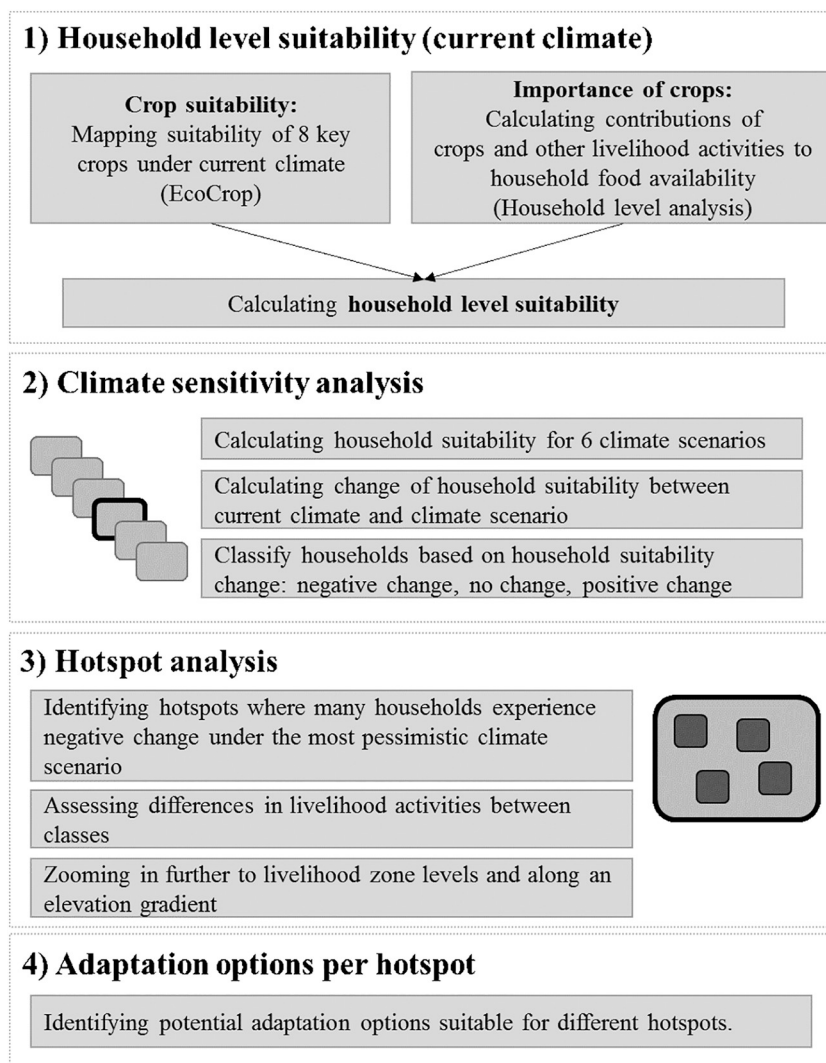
1) Household level suitability (current climate)

**Crop suitability:**
Mapping suitability of 8 key crops under current climate (EcoCrop)

**Importance of crops:**
Calculating contributions of crops and other livelihood activities to household food availability (Household level analysis)

Calculating **household level suitability**

2) Climate sensitivity analysis

Calculating household suitability for 6 climate scenarios

Calculating change of household suitability between current climate and climate scenario

Classify households based on household suitability change: negative change, no change, positive change

3) Hotspot analysis

Identifying hotspots where many households experience negative change under the most pessimistic climate scenario

Assessing differences in livelihood activities between classes

Zooming in further to livelihood zone levels and along an elevation gradient

4) Adaptation options per hotspot

Identifying potential adaptation options suitable for different hotspots.